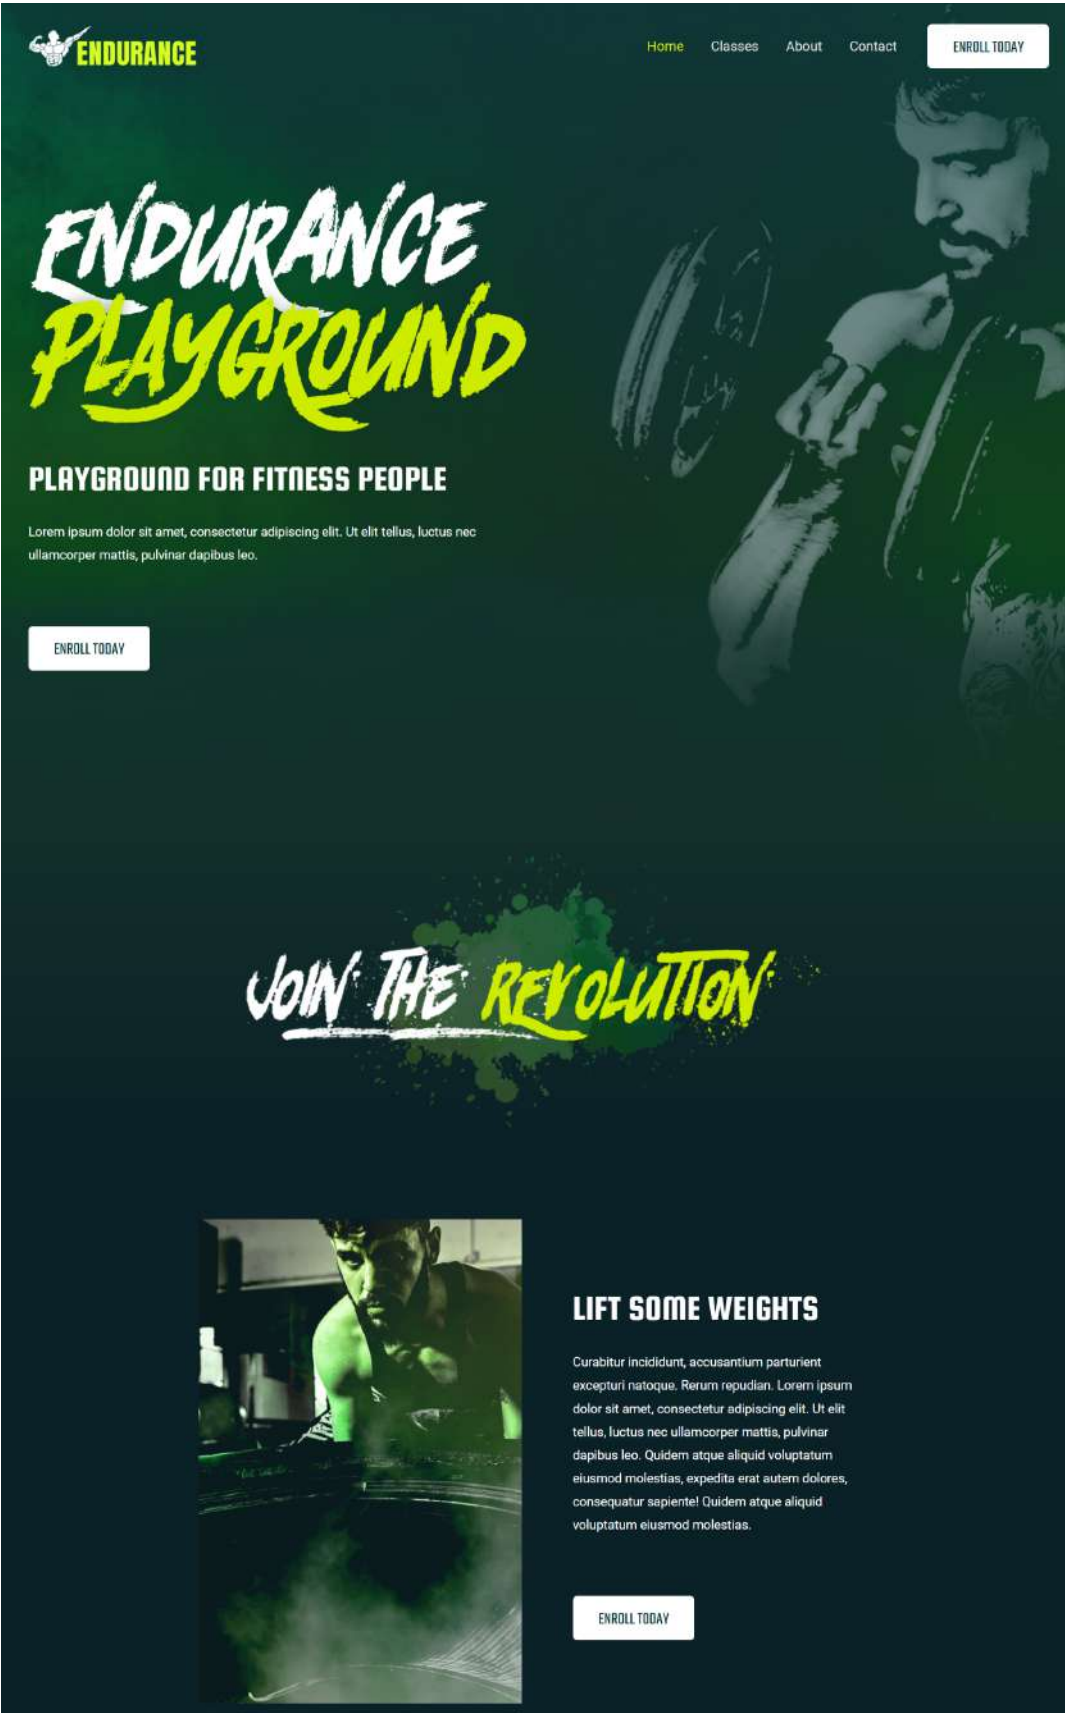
ENDURANCE

Home Classes About Contact ENROLL TODAY

ENDURANCE PLAYGROUND

PLAYGROUND FOR FITNESS PEOPLE

Lorem ipsum dolor sit amet, consectetur adipiscing elit. Ut elit tellus, luctus nec ullamcorper mattis, pulvinar dapibus leo.

ENROLL TODAY

JOIN THE REVOLUTION

LIFT SOME WEIGHTS

Curabitur incididunt, accusantium parturient excepturi natoque. Rerum repudian. Lorem ipsum dolor sit amet, consectetur adipiscing elit. Ut elit tellus, luctus nec ullamcorper mattis, pulvinar dapibus leo. Quidem atque aliquid voluptatum eiusmod molestias, expedita erat autem dolores, consequatur sapiente! Quidem atque aliquid voluptatum eiusmod molestias.

ENROLL TODAY